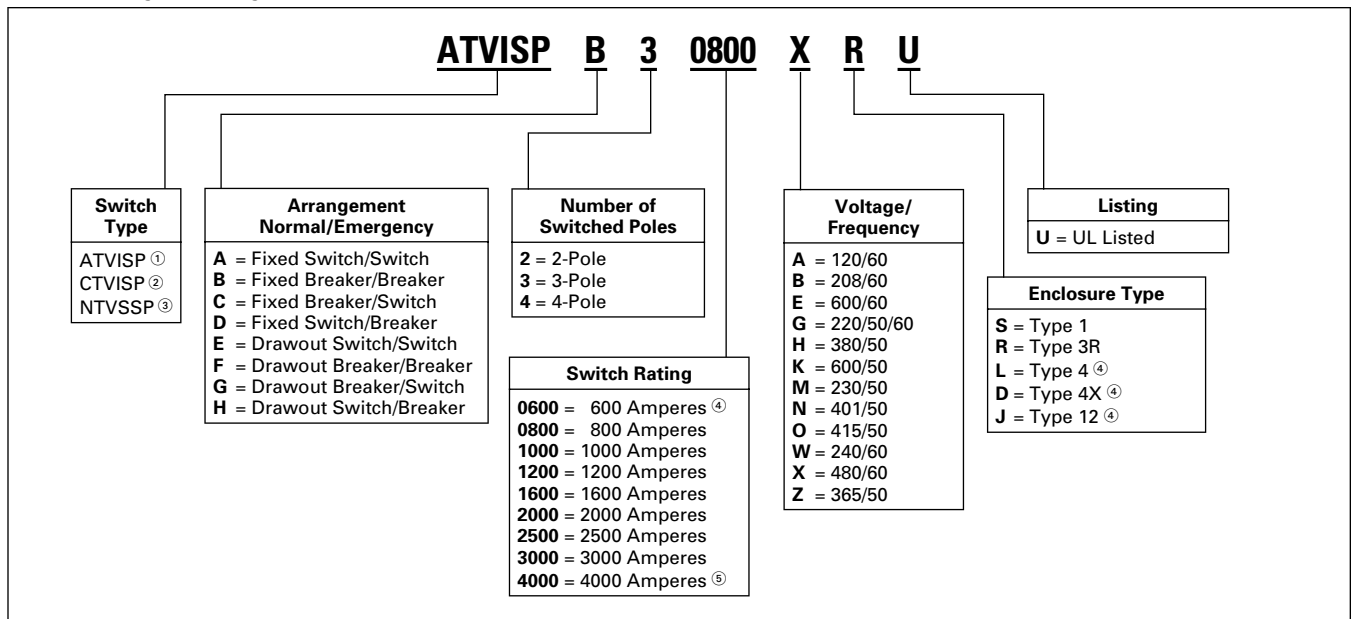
ATVISP B 3 0800 X R U

| Switch Type |
|---|
| ATVISP ① |
| CTVISP ② |
| NTVSSP ③ |

| Arrangement Normal/Emergency |
|---|
| **A** = Fixed Switch/Switch |
| **B** = Fixed Breaker/Breaker |
| **C** = Fixed Breaker/Switch |
| **D** = Fixed Switch/Breaker |
| **E** = Drawout Switch/Switch |
| **F** = Drawout Breaker/Breaker |
| **G** = Drawout Breaker/Switch |
| **H** = Drawout Switch/Breaker |

| Number of Switched Poles |
|---|
| **2** = 2-Pole |
| **3** = 3-Pole |
| **4** = 4-Pole |

| Switch Rating |
|---|
| **0600** = 600 Amperes ④ |
| **0800** = 800 Amperes |
| **1000** = 1000 Amperes |
| **1200** = 1200 Amperes |
| **1600** = 1600 Amperes |
| **2000** = 2000 Amperes |
| **2500** = 2500 Amperes |
| **3000** = 3000 Amperes |
| **4000** = 4000 Amperes ⑤ |

| Voltage/ Frequency |
|---|
| **A** = 120/60 |
| **B** = 208/60 |
| **E** = 600/60 |
| **G** = 220/50/60 |
| **H** = 380/50 |
| **K** = 600/50 |
| **M** = 230/50 |
| **N** = 401/50 |
| **O** = 415/50 |
| **W** = 240/60 |
| **X** = 480/60 |
| **Z** = 365/50 |

| Listing |
|---|
| **U** = UL Listed |

| Enclosure Type |
|---|
| **S** = Type 1 |
| **R** = Type 3R |
| **L** = Type 4 ④ |
| **D** = Type 4X ④ |
| **J** = Type 12 ④ |